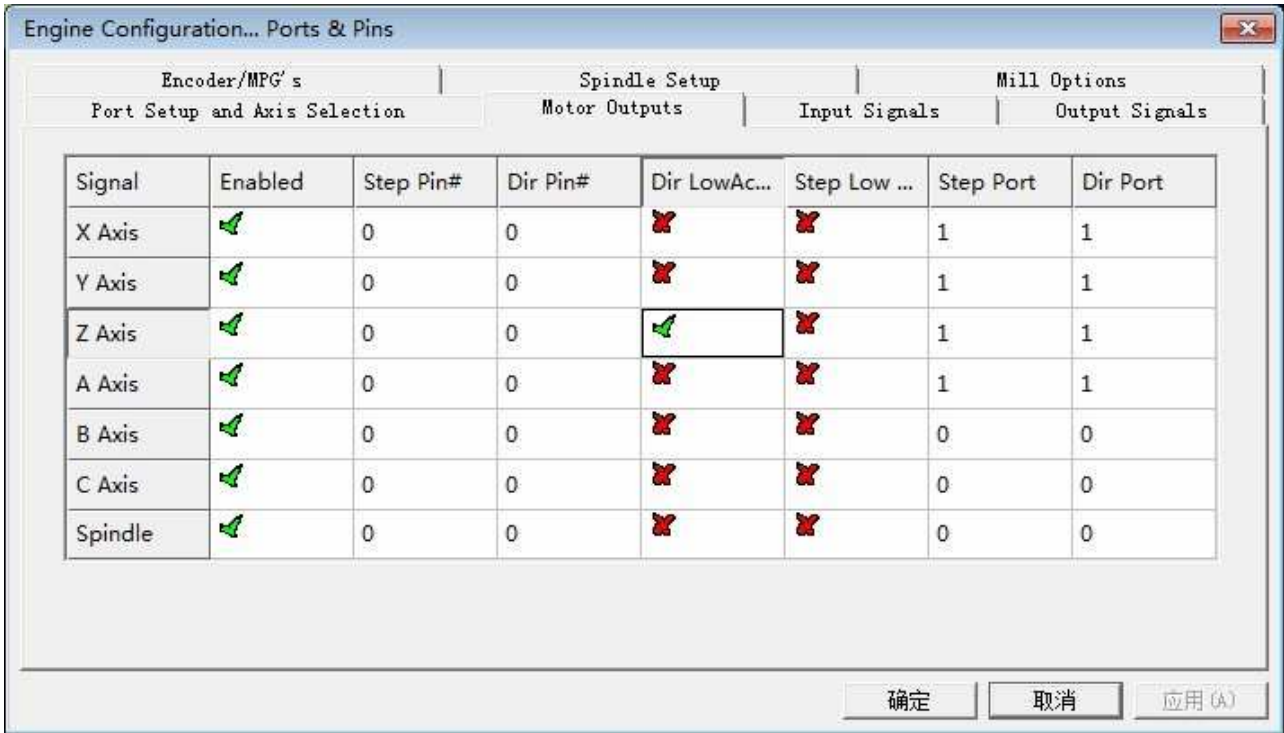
Engine Configuration... Ports & Pins

Encoder/MPG's | Spindle Setup | Mill Options
Port Setup and Axis Selection | Motor Outputs | Input Signals | Output Signals

| Signal | Enabled | Step Pin# | Dir Pin# | Dir LowAc... | Step Low ... | Step Port | Dir Port |
|---|---|---|---|---|---|---|---|
| X Axis | ✔ | 0 | 0 | ✘ | ✘ | 1 | 1 |
| Y Axis | ✔ | 0 | 0 | ✘ | ✘ | 1 | 1 |
| Z Axis | ✔ | 0 | 0 | ✔ | ✘ | 1 | 1 |
| A Axis | ✔ | 0 | 0 | ✘ | ✘ | 1 | 1 |
| B Axis | ✔ | 0 | 0 | ✘ | ✘ | 0 | 0 |
| C Axis | ✔ | 0 | 0 | ✘ | ✘ | 0 | 0 |
| Spindle | ✔ | 0 | 0 | ✘ | ✘ | 0 | 0 |

确定 取消 应用(A)